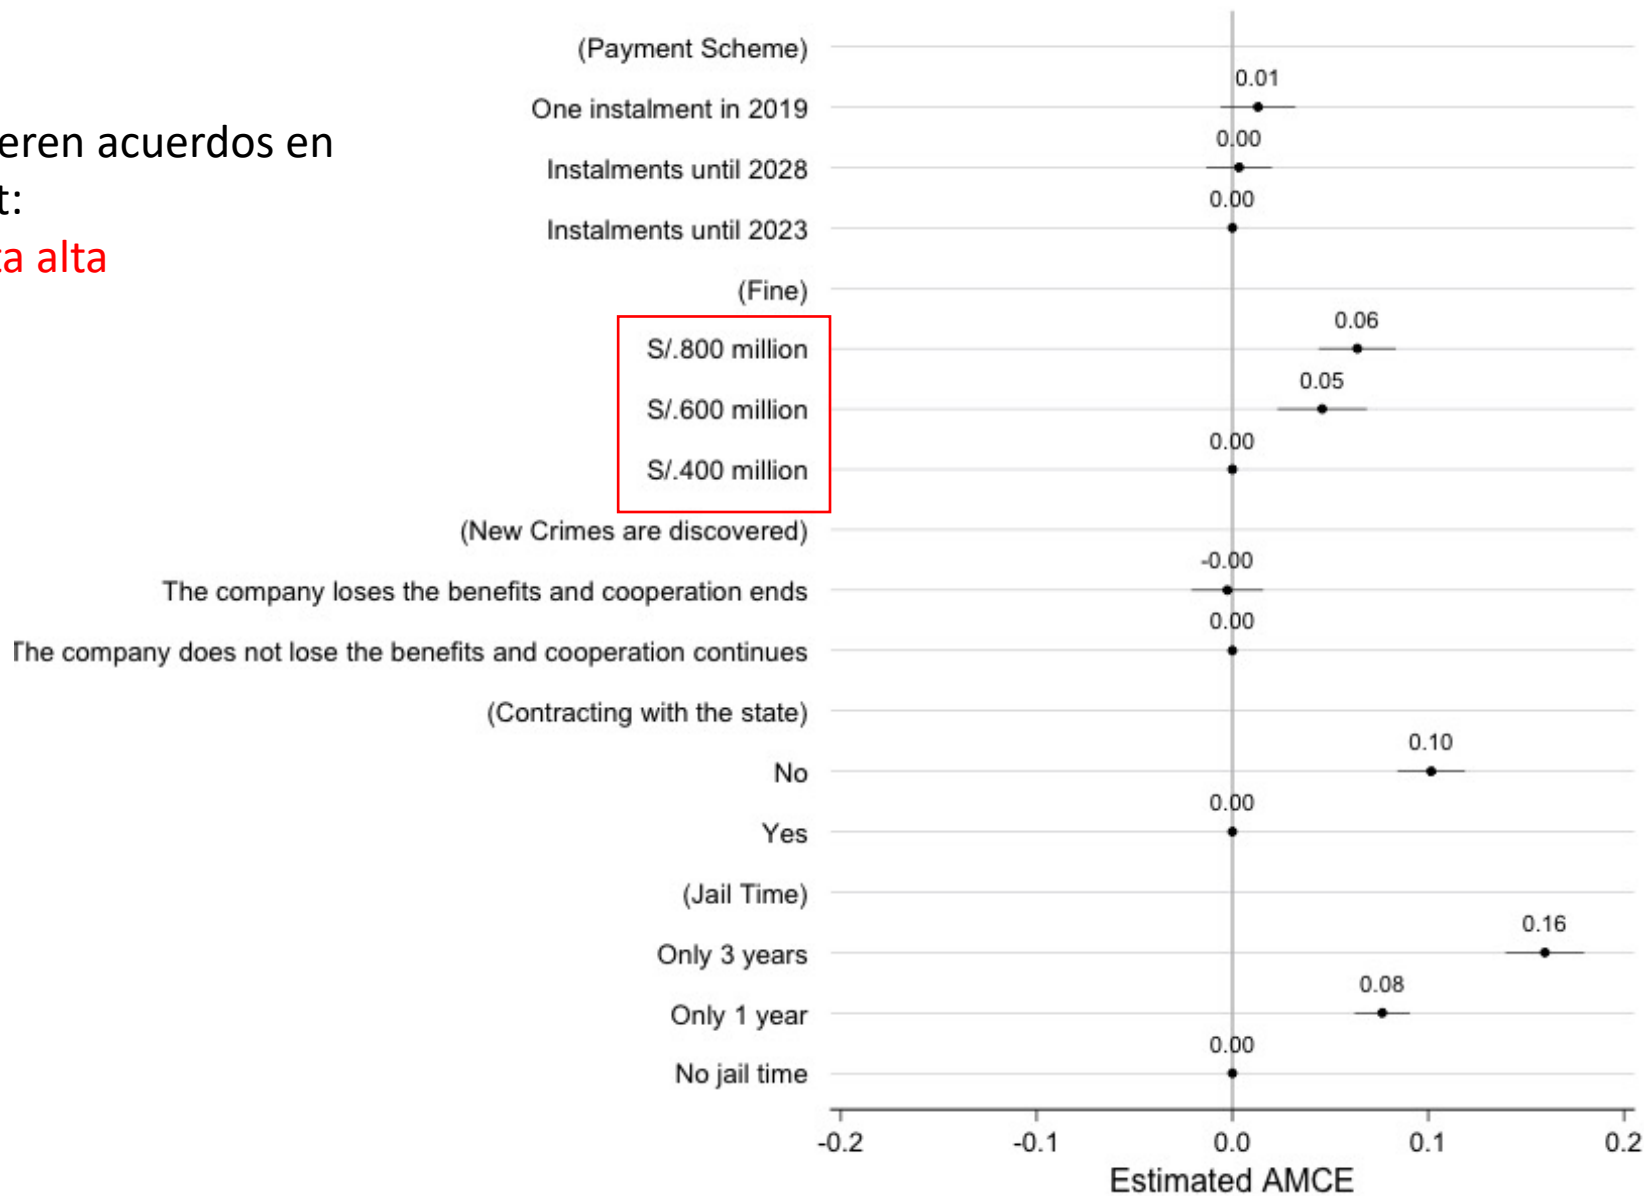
eren acuerdos en
t:
a alta

(Payment Scheme)
One instalment in 2019 0.01
Instalments until 2028 0.00
Instalments until 2023 0.00
(Fine)
S/.800 million 0.06
S/.600 million 0.05
S/.400 million 0.00
(New Crimes are discovered)
The company loses the benefits and cooperation ends -0.00
The company does not lose the benefits and cooperation continues 0.00
(Contracting with the state)
No 0.10
Yes 0.00
(Jail Time)
Only 3 years 0.16
Only 1 year 0.08
No jail time 0.00

-0.2 -0.1 0.0 0.1 0.2
Estimated AMCE